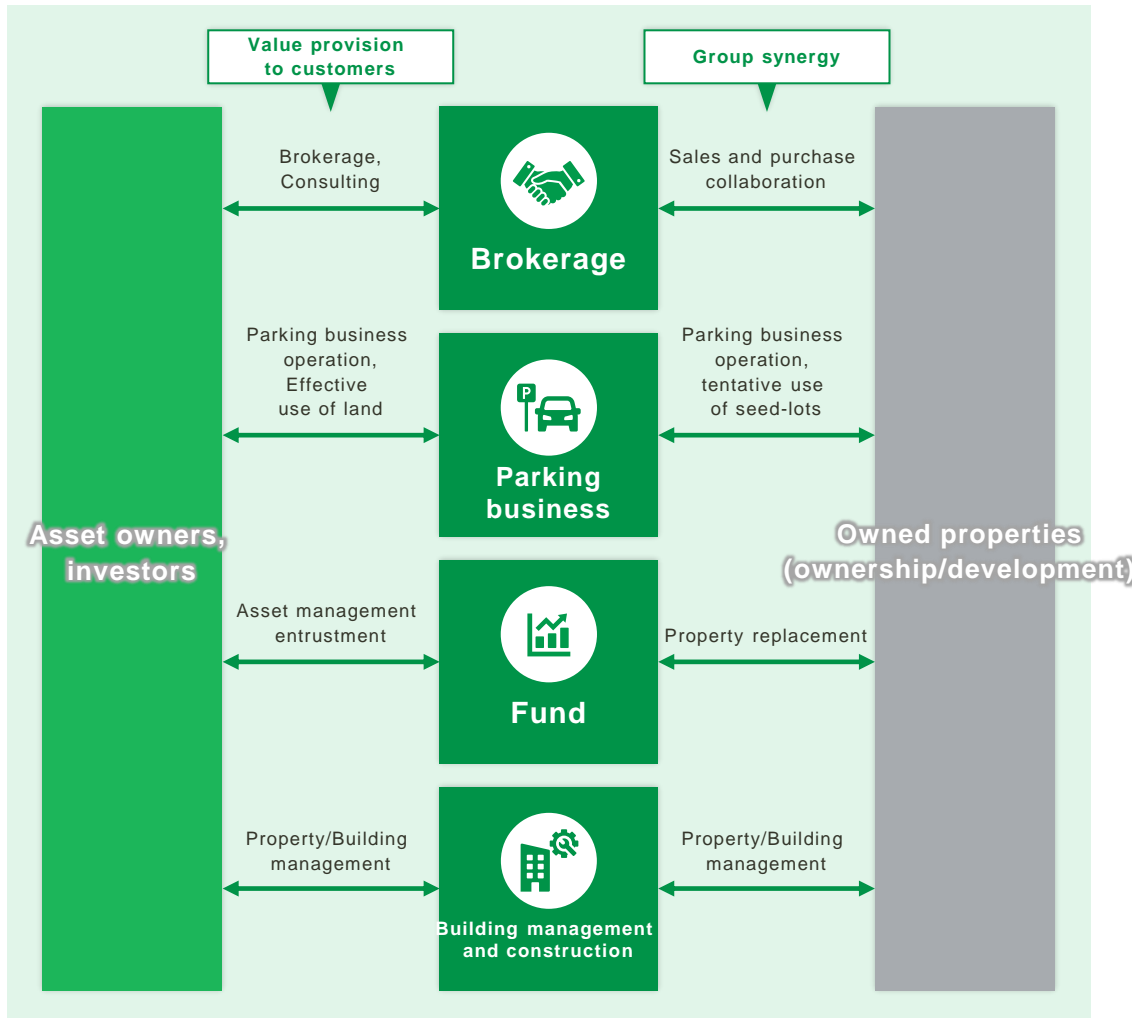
Value provision to customers

Group synergy

Asset owners, investors

Brokerage, Consulting

Brokerage

Sales and purchase collaboration

Parking business operation, Effective use of land

P

Parking business

Parking business operation, tentative use of seed-lots

Asset management entrustment

Fund

Property replacement

Property/Building management

Building management and construction

Property/Building management

Owned properties (ownership/development)